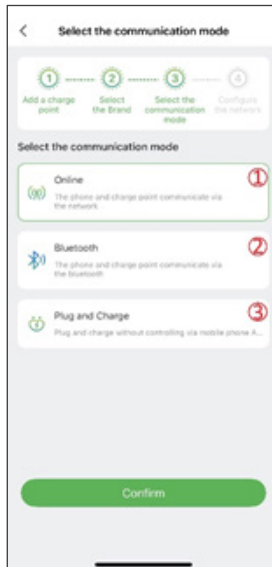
<
Select the communication mode

1 Add a charge point
2 Select the Brand
3 Select the communication mode
4 Configure the network

Select the communication mode

Online
The phone and charge point communicate via the network
①

Bluetooth
The phone and charge point communicate via the bluetooth
②

Plug and Charge
Plug and charge without controlling via mobile phone A...
③

Confirm